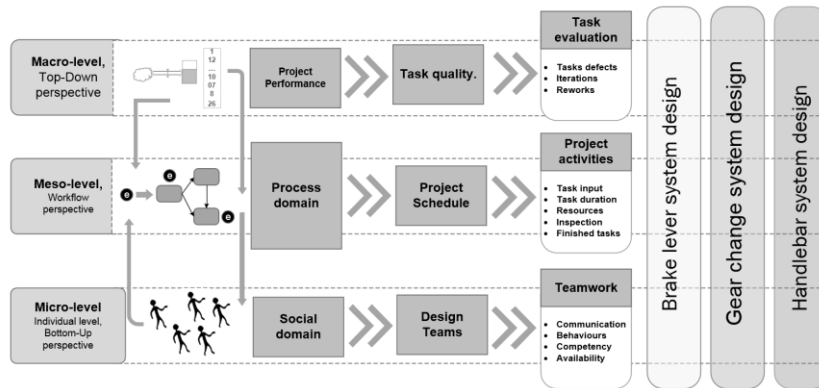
Macro-level, Top-Down perspective

1
12
10
07
8
26

Project Performance

Task quality.

Task evaluation
- Tasks defects
- Iterations
- Reworks

Meso-level, Workflow perspective

e
e
e

Process domain

Project Schedule

Project activities
- Task input
- Task duration
- Resources
- Inspection
- Finished tasks

Micro-level Individual level, Bottom-Up perspective

Social domain

Design Teams

Teamwork
- Communication
- Behaviours
- Competency
- Availability

Brake lever system design

Gear change system design

Handlebar system design